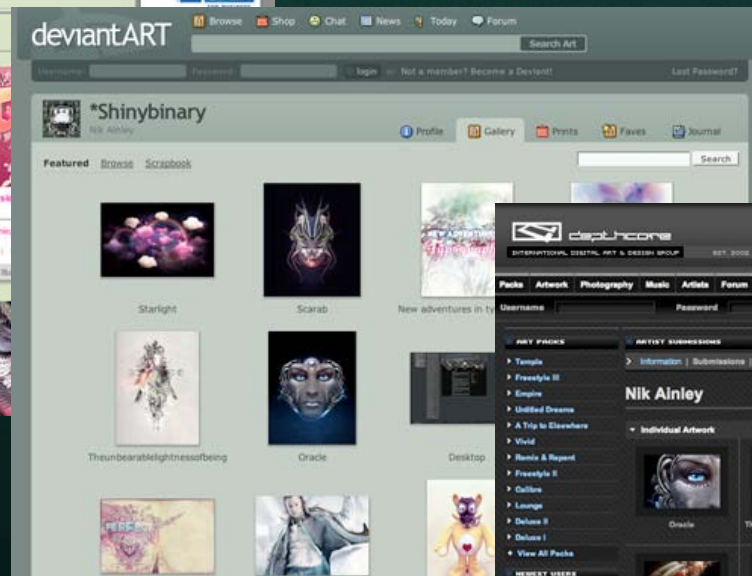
deviantART

Browse Shop Chat News Today Forum

Search Art

Username: Password: login or Not a member? Become a Deviant! Lost Password?

*Shinybinary
Nik Ainley

Profile Gallery Prints Faves Journal

Featured Browse Scrapbook

Search

Starlight

Scarab

New adventures in ty

Theunbearablelightnessofbeing

Oracle

Desktop

depthcore

INTERNATIONAL DIGITAL ART & DESIGN GROUP EST. 2002

Packs Artwork Photography Music Artists Forum

Username Password

ART PACKS

Temple
Freestyle III
Empire
Untitled Dreams
A Trip to Elsewhere
Vivid
Remix & Repeat
Freestyle II
Calibre
Lounge
Deluxe II
Deluxe I
View All Packs

NEWEST USERS

ARTIST SUBMISSIONS

Information | Submissions

Nik Ainley

Individual Artwork

Oracle